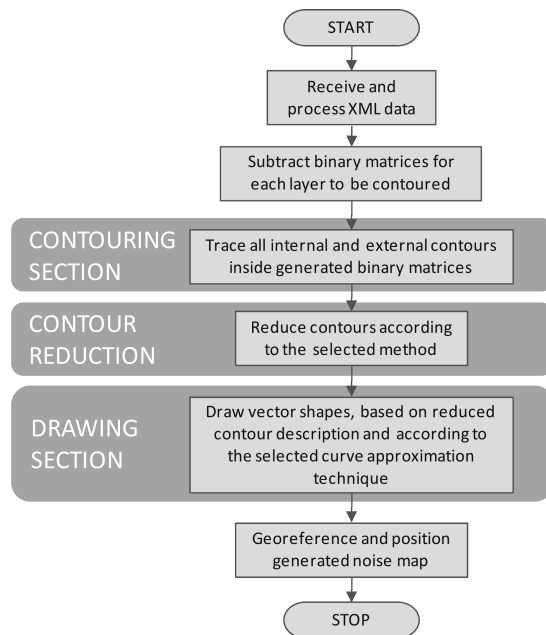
START

Receive and process XML data

Subtract binary matrices for each layer to be contoured

CONTOURING SECTION

Trace all internal and external contours inside generated binary matrices

CONTOUR REDUCTION

Reduce contours according to the selected method

DRAWING SECTION

Draw vector shapes, based on reduced contour description and according to the selected curve approximation technique

Georeference and position generated noise map

STOP